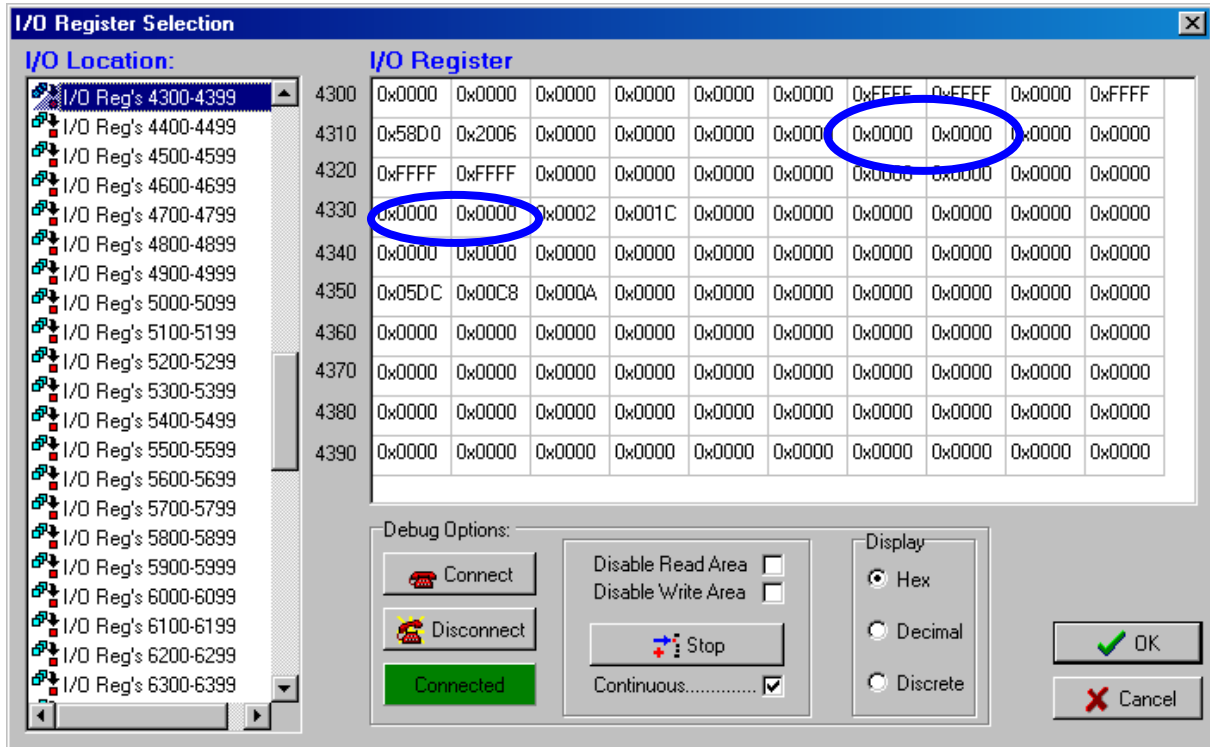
I/O Register Selection

I/O Location:

I/O Reg's 4300-4399
I/O Reg's 4400-4499
I/O Reg's 4500-4599
I/O Reg's 4600-4699
I/O Reg's 4700-4799
I/O Reg's 4800-4899
I/O Reg's 4900-4999
I/O Reg's 5000-5099
I/O Reg's 5100-5199
I/O Reg's 5200-5299
I/O Reg's 5300-5399
I/O Reg's 5400-5499
I/O Reg's 5500-5599
I/O Reg's 5600-5699
I/O Reg's 5700-5799
I/O Reg's 5800-5899
I/O Reg's 5900-5999
I/O Reg's 6000-6099
I/O Reg's 6100-6199
I/O Reg's 6200-6299
I/O Reg's 6300-6399

I/O Register

| 4300 | 0x0000 | 0x0000 | 0x0000 | 0x0000 | 0x0000 | 0x0000 | 0xFFFF | 0xFFFF | 0x0000 | 0xFFFF |
|---|---|---|---|---|---|---|---|---|---|---|
| 4310 | 0x58D0 | 0x2006 | 0x0000 | 0x0000 | 0x0000 | 0x0000 | 0x0000 | 0x0000 | 0x0000 | 0x0000 |
| 4320 | 0xFFFF | 0xFFFF | 0x0000 | 0x0000 | 0x0000 | 0x0000 | 0x0000 | 0x0000 | 0x0000 | 0x0000 |
| 4330 | 0x0000 | 0x0000 | 0x0002 | 0x001C | 0x0000 | 0x0000 | 0x0000 | 0x0000 | 0x0000 | 0x0000 |
| 4340 | 0x0000 | 0x0000 | 0x0000 | 0x0000 | 0x0000 | 0x0000 | 0x0000 | 0x0000 | 0x0000 | 0x0000 |
| 4350 | 0x05DC | 0x00C8 | 0x000A | 0x0000 | 0x0000 | 0x0000 | 0x0000 | 0x0000 | 0x0000 | 0x0000 |
| 4360 | 0x0000 | 0x0000 | 0x0000 | 0x0000 | 0x0000 | 0x0000 | 0x0000 | 0x0000 | 0x0000 | 0x0000 |
| 4370 | 0x0000 | 0x0000 | 0x0000 | 0x0000 | 0x0000 | 0x0000 | 0x0000 | 0x0000 | 0x0000 | 0x0000 |
| 4380 | 0x0000 | 0x0000 | 0x0000 | 0x0000 | 0x0000 | 0x0000 | 0x0000 | 0x0000 | 0x0000 | 0x0000 |
| 4390 | 0x0000 | 0x0000 | 0x0000 | 0x0000 | 0x0000 | 0x0000 | 0x0000 | 0x0000 | 0x0000 | 0x0000 |

Debug Options:
Connect
Disconnect
Connected
Disable Read Area
Disable Write Area
Stop
Continuous.............

Display
Hex
Decimal
Discrete

OK
Cancel